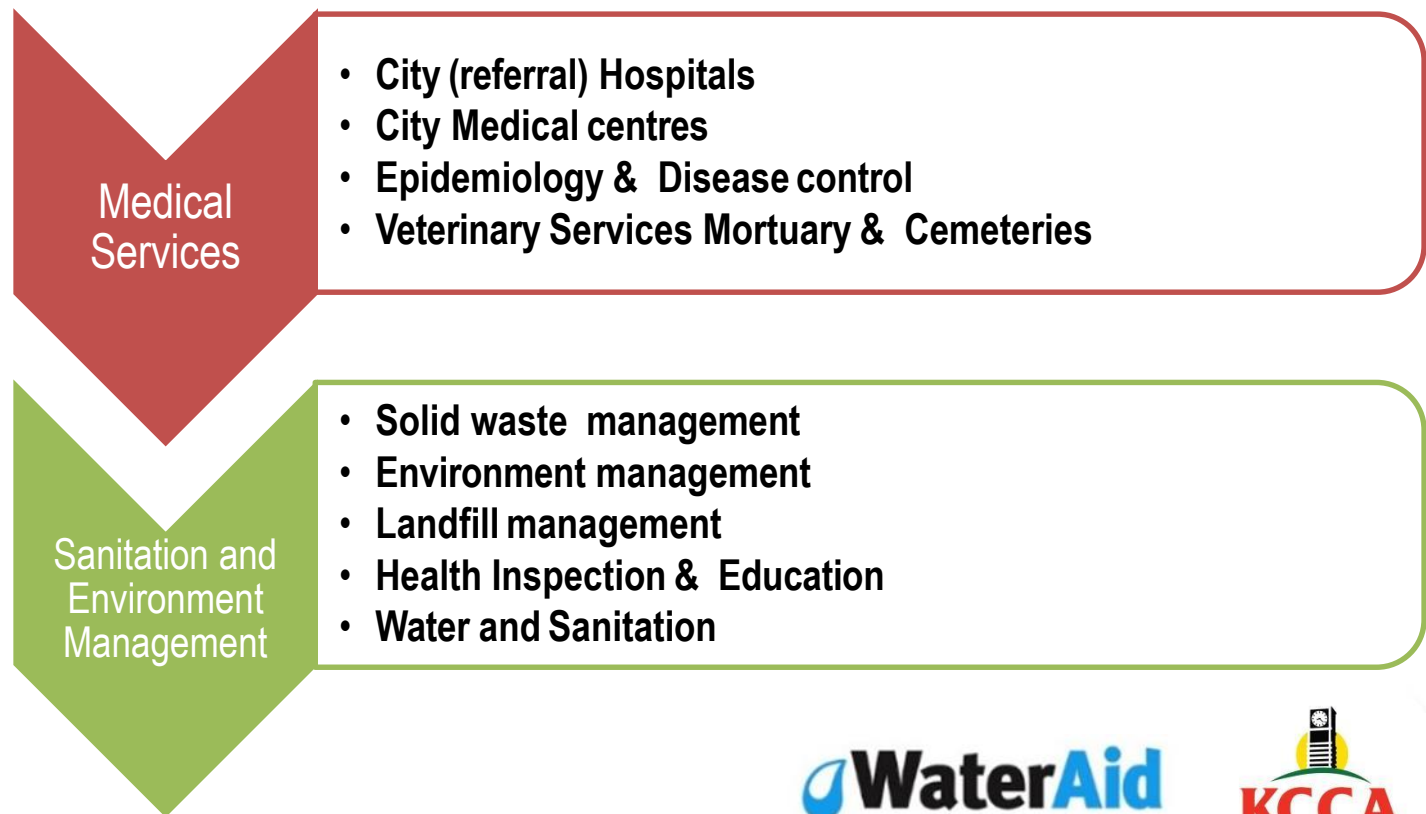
Medical Services

- City (referral) Hospitals
- City Medical centres
- Epidemiology & Disease control
- Veterinary Services Mortuary & Cemeteries

Sanitation and Environment Management

- Solid waste management
- Environment management
- Landfill management
- Health Inspection & Education
- Water and Sanitation

WaterAid

KCCA